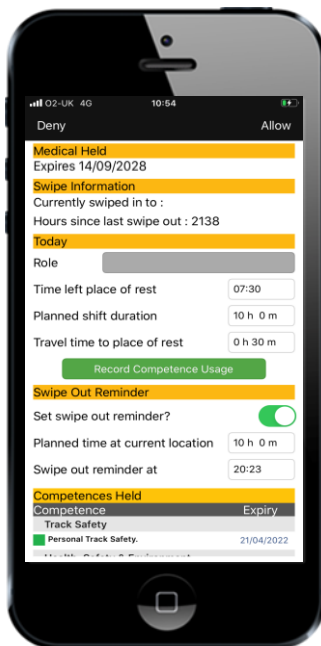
O2-UK 4G 10:54

Deny Allow

Medical Held
Expires 14/09/2028

Swipe Information
Currently swiped in to :
Hours since last swipe out : 2138

Today
Role
Time left place of rest 07:30
Planned shift duration 10 h 0 m
Travel time to place of rest 0 h 30 m

Record Competence Usage

Swipe Out Reminder
Set swipe out reminder?
Planned time at current location 10 h 0 m
Swipe out reminder at 20:23

Competences Held

| Competence | Expiry |
|---|---|
| Track Safety | |
| Personal Track Safety. | 21/04/2022 |

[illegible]